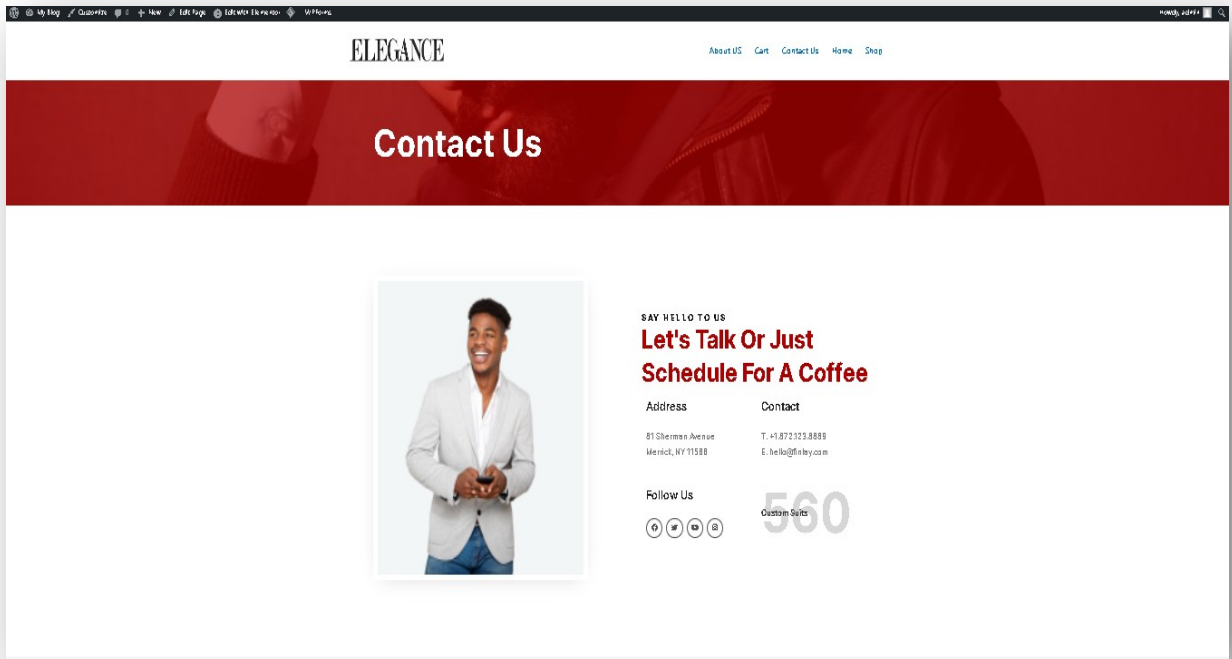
My Blog Customize 0 New Edit Page Edit with Elementor WPForms

Howdy, admin

ELEGANCE

About US Cart Contact Us Home Shop

Contact Us

SAY HELLO TO US

Let's Talk Or Just Schedule For A Coffee

Address

81 Sherman Avenue
Merrick, NY 11588

Contact

T. +1.872.323.8889
E. hello@finley.com

Follow Us

560
Custom Suits